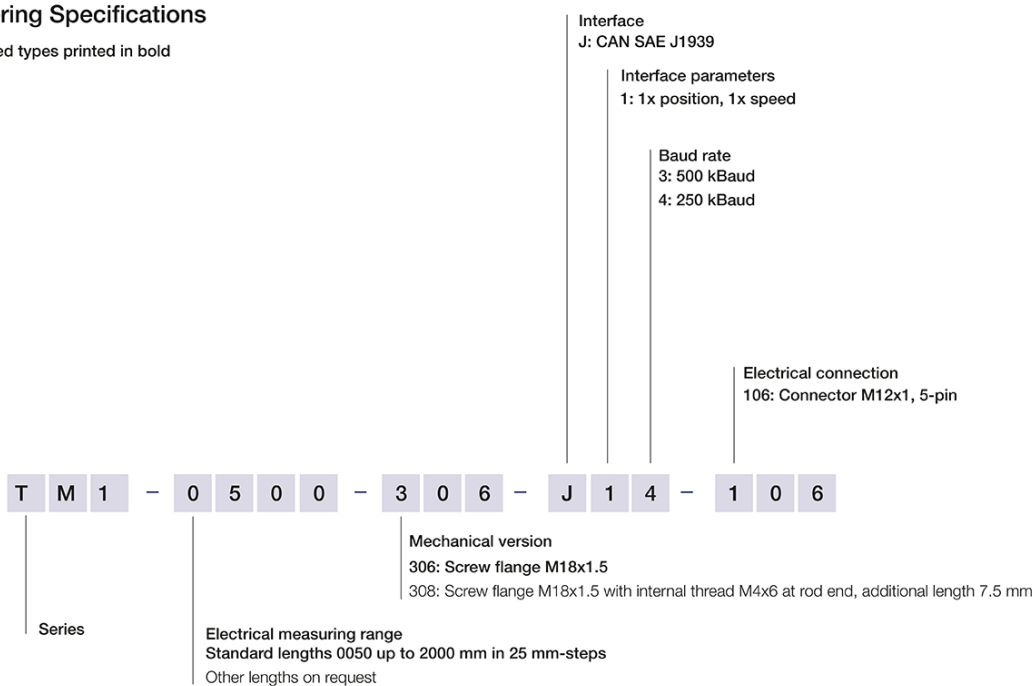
ring Specifications

ed types printed in bold

Interface
J: CAN SAE J1939

Interface parameters
1: 1x position, 1x speed

Baud rate
3: 500 kBaud
4: 250 kBaud

Electrical connection
106: Connector M12x1, 5-pin

T M 1 – 0 5 0 0 – 3 0 6 – J 1 4 – 1 0 6

Mechanical version
306: Screw flange M18x1.5
308: Screw flange M18x1.5 with internal thread M4x6 at rod end, additional length 7.5 mm

Series

Electrical measuring range
Standard lengths 0050 up to 2000 mm in 25 mm-steps
Other lengths on request